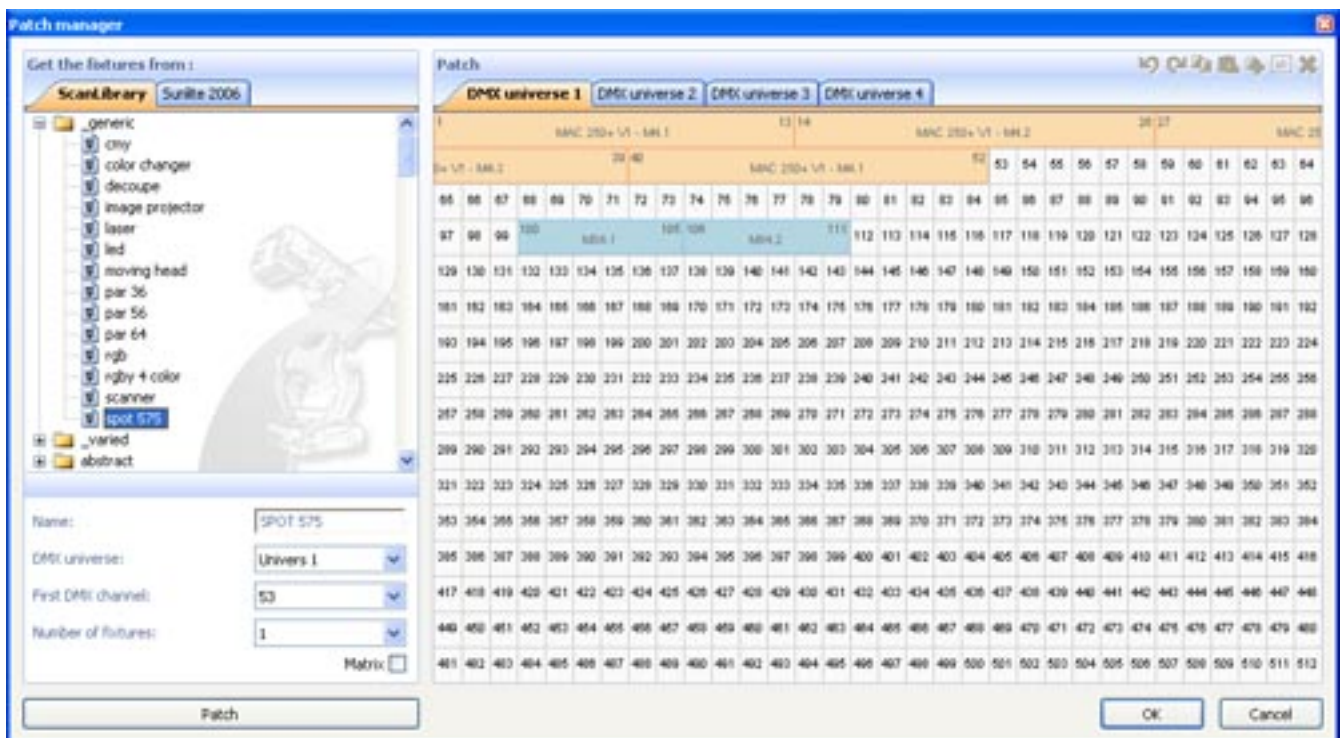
Patch manager

Get the fixtures from :

ScanLibrary | Sunlite 2006

_generic
cmy
color changer
decoupe
image projector
laser
led
moving head
par 36
par 56
par 64
rgb
rgby 4 color
scanner
spot 575
_varied
abstract

Name: SPOT 575

DMX universe: Univers 1

First DMX channel: 53

Number of fixtures: 1

Matrix

Patch

Patch

DMX universe 1 | DMX universe 2 | DMX universe 3 | DMX universe 4

1 MAC 250+ V1 - MH.1 13 14 MAC 250+ V1 - MH.2 26 27 MAC 25

0+ V1 - MH.3 39 40 MAC 250+ V1 - MH.1 52 53 54 55 56 57 58 59 60 61 62 63 64

65 66 67 68 69 70 71 72 73 74 75 76 77 78 79 80 81 82 83 84 85 86 87 88 89 90 91 92 93 94 95 96

97 98 99 100 MH.1 105 106 MH.2 111 112 113 114 115 116 117 118 119 120 121 122 123 124 125 126 127 128

129 130 131 132 133 134 135 136 137 138 139 140 141 142 143 144 145 146 147 148 149 150 151 152 153 154 155 156 157 158 159 160

161 162 163 164 165 166 167 168 169 170 171 172 173 174 175 176 177 178 179 180 181 182 183 184 185 186 187 188 189 190 191 192

193 194 195 196 197 198 199 200 201 202 203 204 205 206 207 208 209 210 211 212 213 214 215 216 217 218 219 220 221 222 223 224

225 226 227 228 229 230 231 232 233 234 235 236 237 238 239 240 241 242 243 244 245 246 247 248 249 250 251 252 253 254 255 256

257 258 259 260 261 262 263 264 265 266 267 268 269 270 271 272 273 274 275 276 277 278 279 280 281 282 283 284 285 286 287 288

289 290 291 292 293 294 295 296 297 298 299 300 301 302 303 304 305 306 307 308 309 310 311 312 313 314 315 316 317 318 319 320

321 322 323 324 325 326 327 328 329 330 331 332 333 334 335 336 337 338 339 340 341 342 343 344 345 346 347 348 349 350 351 352

353 354 355 356 357 358 359 360 361 362 363 364 365 366 367 368 369 370 371 372 373 374 375 376 377 378 379 380 381 382 383 384

385 386 387 388 389 390 391 392 393 394 395 396 397 398 399 400 401 402 403 404 405 406 407 408 409 410 411 412 413 414 415 416

417 418 419 420 421 422 423 424 425 426 427 428 429 430 431 432 433 434 435 436 437 438 439 440 441 442 443 444 445 446 447 448

449 450 451 452 453 454 455 456 457 458 459 460 461 462 463 464 465 466 467 468 469 470 471 472 473 474 475 476 477 478 479 480

481 482 483 484 485 486 487 488 489 490 491 492 493 494 495 496 497 498 499 500 501 502 503 504 505 506 507 508 509 510 511 512

OK Cancel